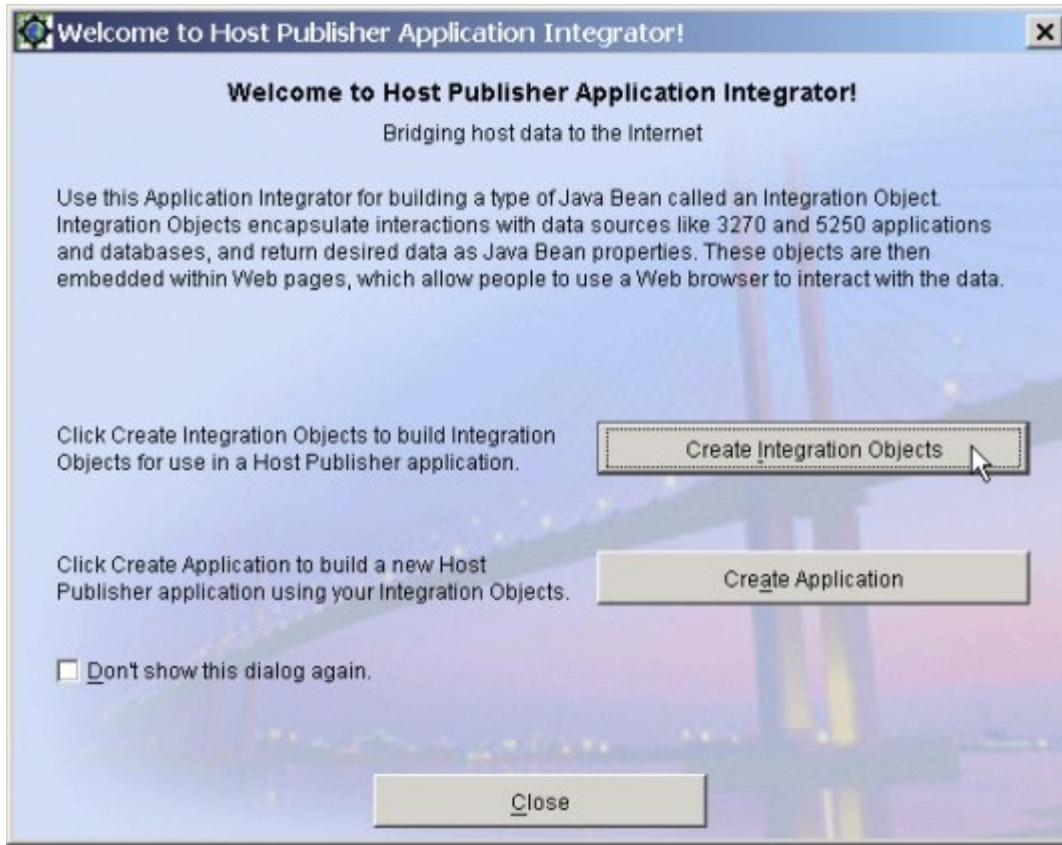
Welcome to Host Publisher Application Integrator!

×

Welcome to Host Publisher Application Integrator!

Bridging host data to the Internet

Use this Application Integrator for building a type of Java Bean called an Integration Object. Integration Objects encapsulate interactions with data sources like 3270 and 5250 applications and databases, and return desired data as Java Bean properties. These objects are then embedded within Web pages, which allow people to use a Web browser to interact with the data.

Click Create Integration Objects to build Integration Objects for use in a Host Publisher application.

Create Integration Objects

Click Create Application to build a new Host Publisher application using your Integration Objects.

Create Application

Don't show this dialog again.

Close